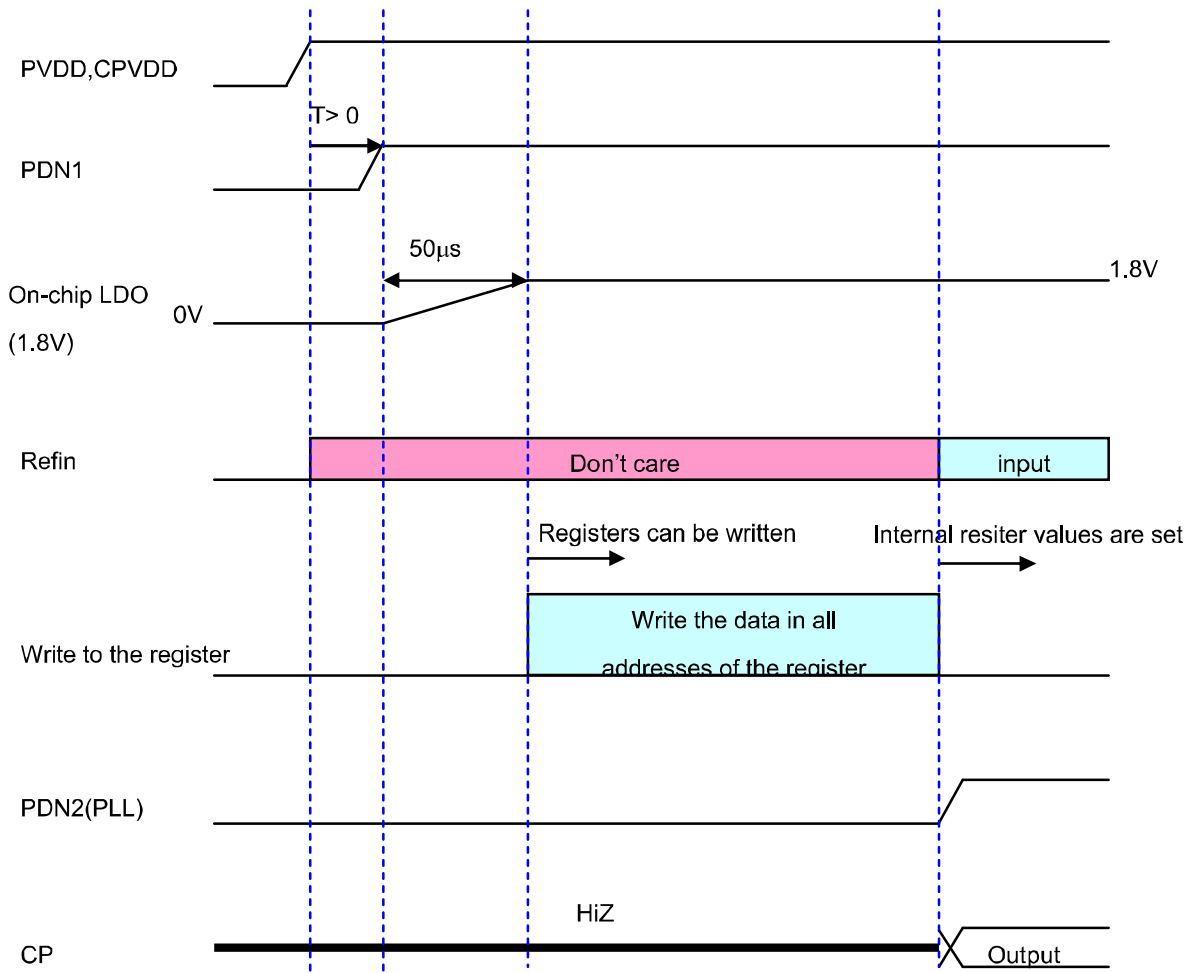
PVDD,CPVDD

T> 0

PDN1

50μs

On-chip LDO
(1.8V)

0V

1.8V

Refin

Don't care

input

Registers can be written

Internal resiter values are set

Write to the register

Write the data in all addresses of the register

PDN2(PLL)

HiZ

CP

Output